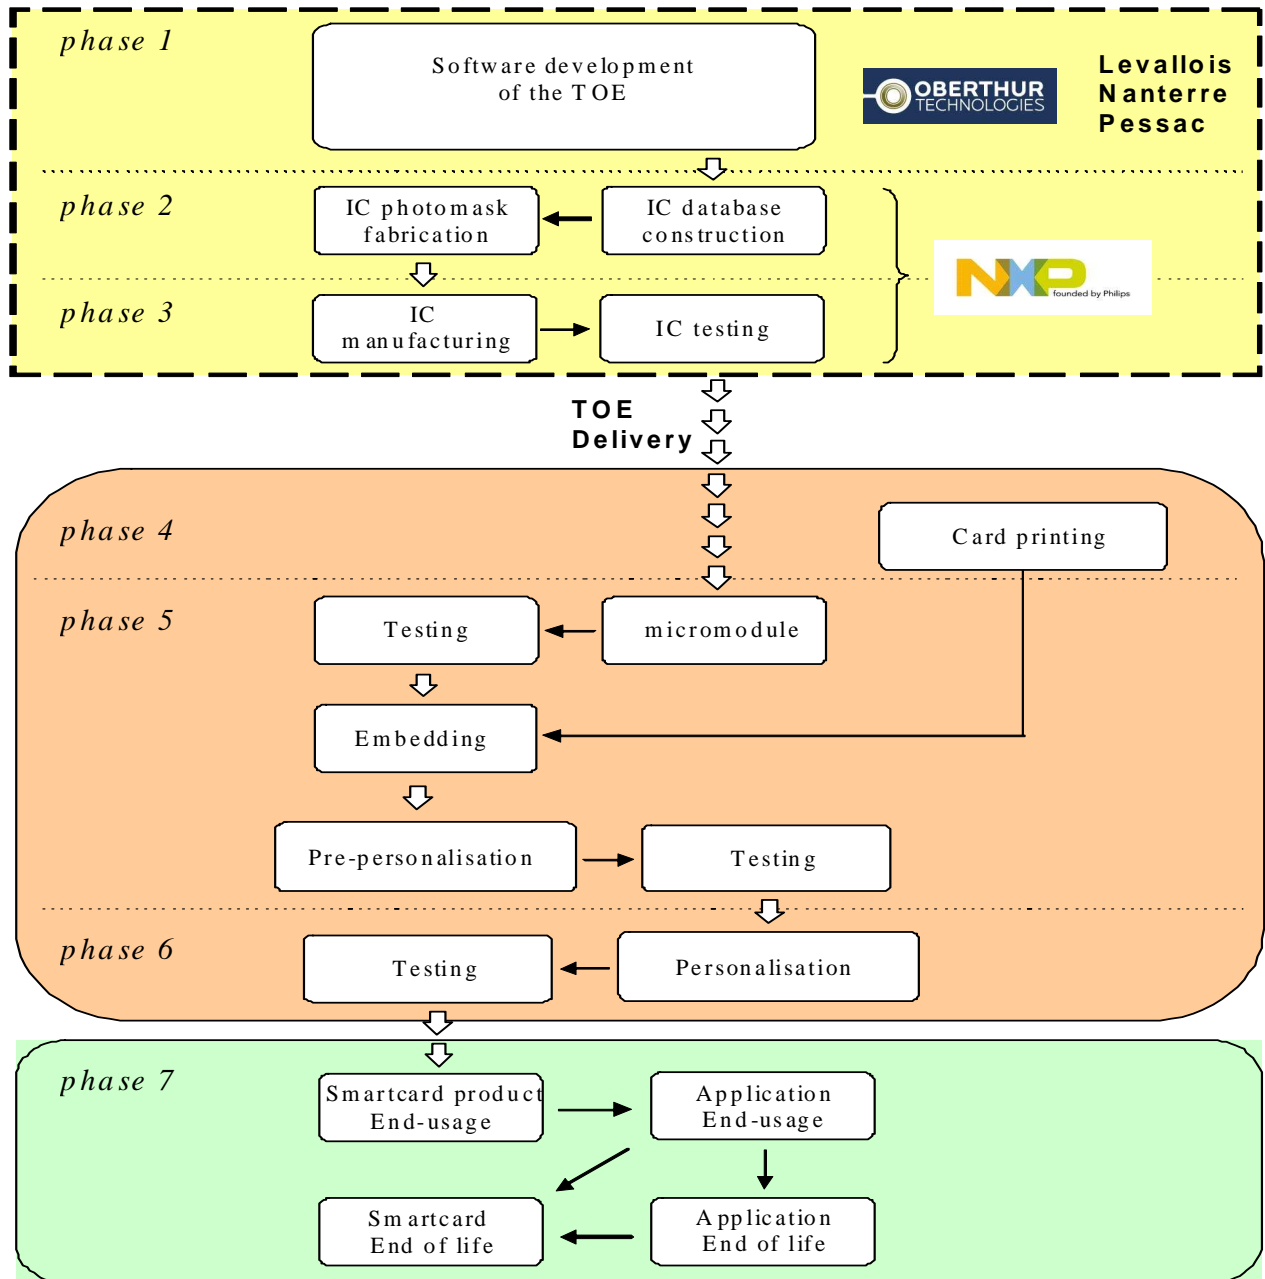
phase 1

Software development of the TOE

OBERTHUR TECHNOLOGIES

Levallois
Nanterre
Pessac

phase 2

IC photomask fabrication

IC database construction

NXP founded by Philips

phase 3

IC manufacturing

IC testing

TOE Delivery

phase 4

Card printing

phase 5

Testing

micromodule

Embedding

Pre-personalisation

Testing

phase 6

Testing

Personalisation

phase 7

Smartcard product End-usage

Application End-usage

Smartcard End of life

Application End of life